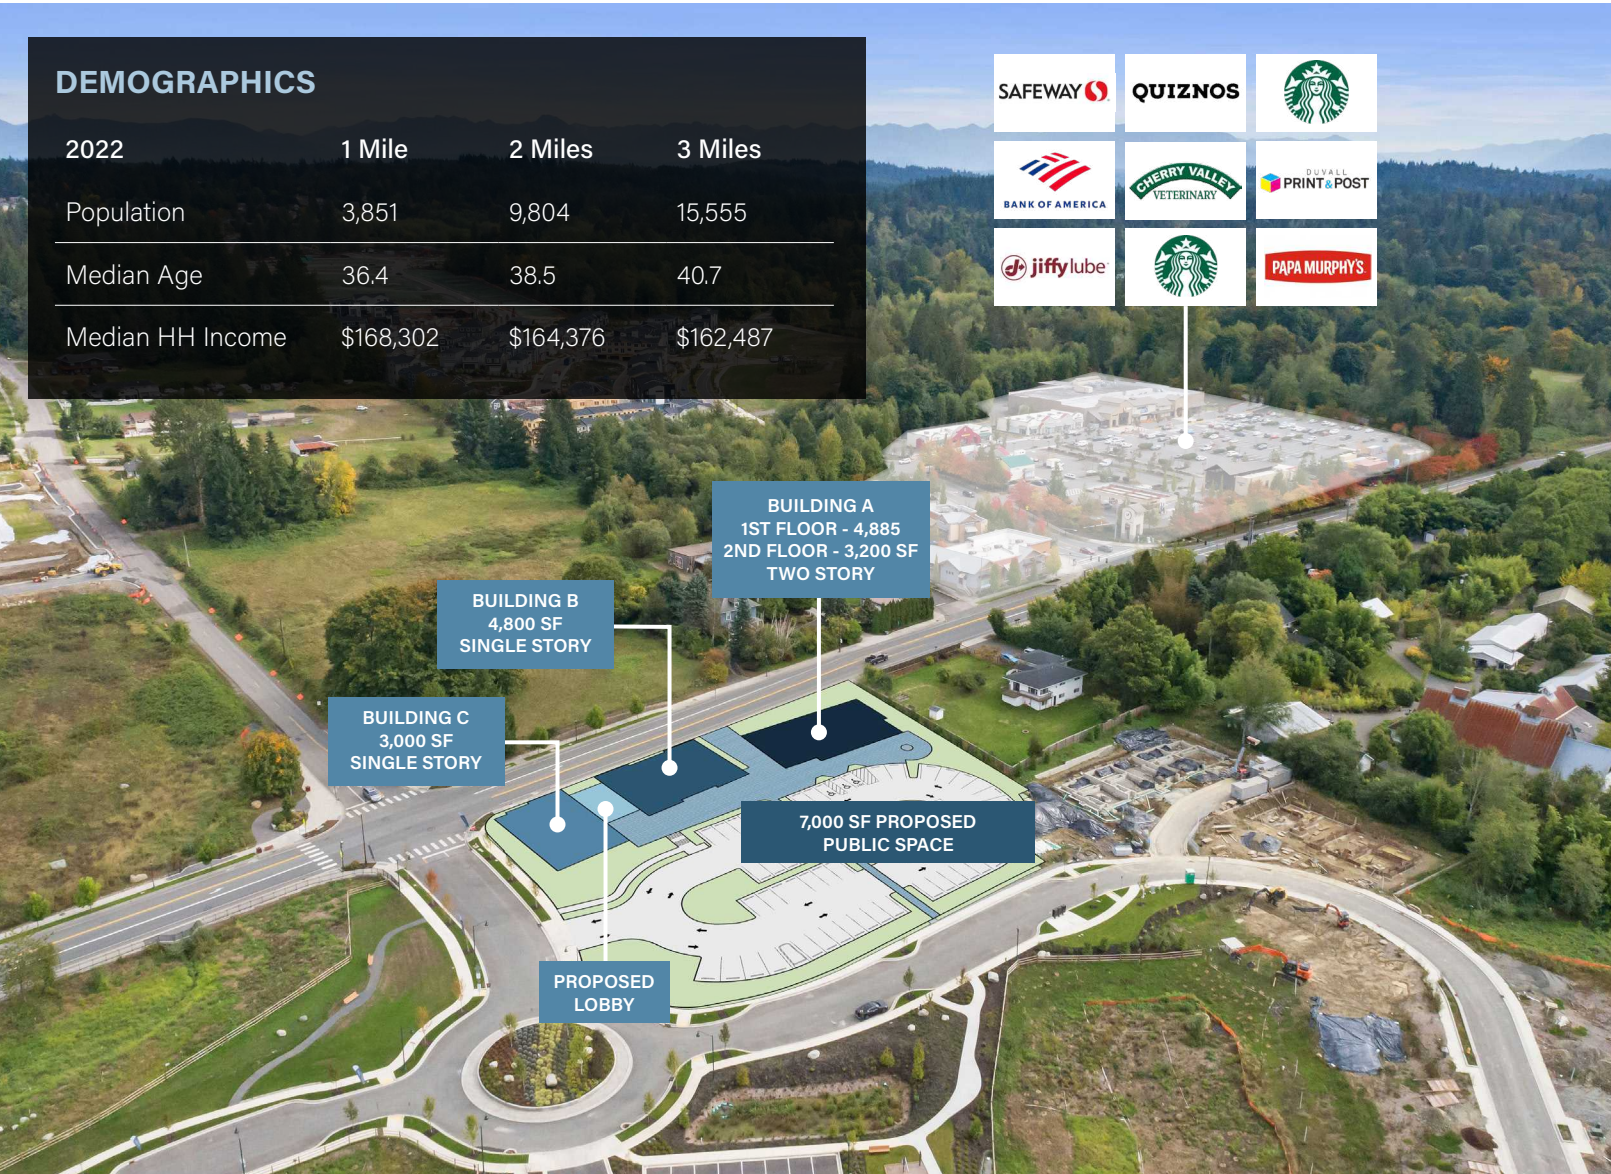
DEMOGRAPHICS

| 2022 | 1 Mile | 2 Miles | 3 Miles |
|---|---|---|---|
| Population | 3,851 | 9,804 | 15,555 |
| Median Age | 36.4 | 38.5 | 40.7 |
| Median HH Income | \$168,302 | \$164,376 | \$162,487 |

SAFEWAY
QUIZNOS
BANK OF AMERICA
CHERRY VALLEY VETERINARY
DUVALL PRINT & POST
jiffy lube
PAPA MURPHY'S

BUILDING A
1ST FLOOR - 4,885
2ND FLOOR - 3,200 SF
TWO STORY

BUILDING B
4,800 SF
SINGLE STORY

BUILDING C
3,000 SF
SINGLE STORY

7,000 SF PROPOSED
PUBLIC SPACE

PROPOSED
LOBBY